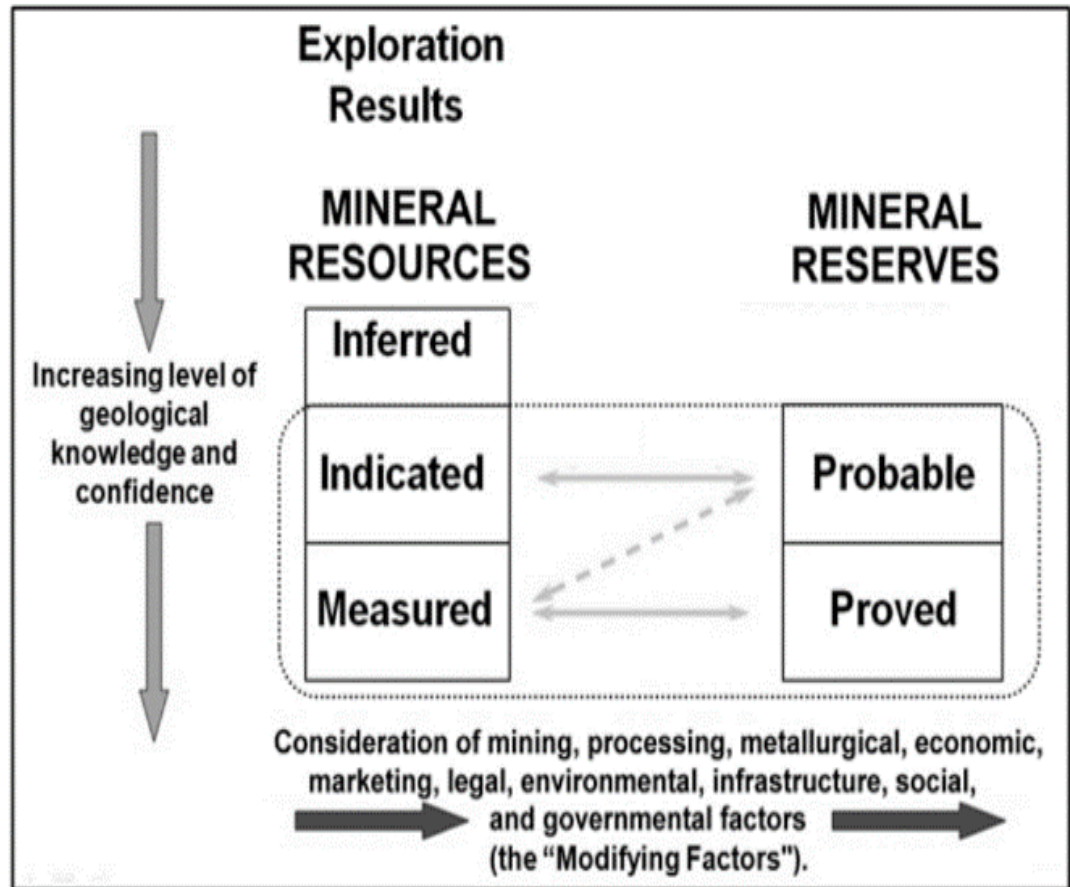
Exploration Results

MINERAL RESOURCES

MINERAL RESERVES

Increasing level of geological knowledge and confidence

| Inferred | |
|---|---|
| Indicated | Probable |
| Measured | Proved |

Consideration of mining, processing, metallurgical, economic, marketing, legal, environmental, infrastructure, social, and governmental factors (the "Modifying Factors").